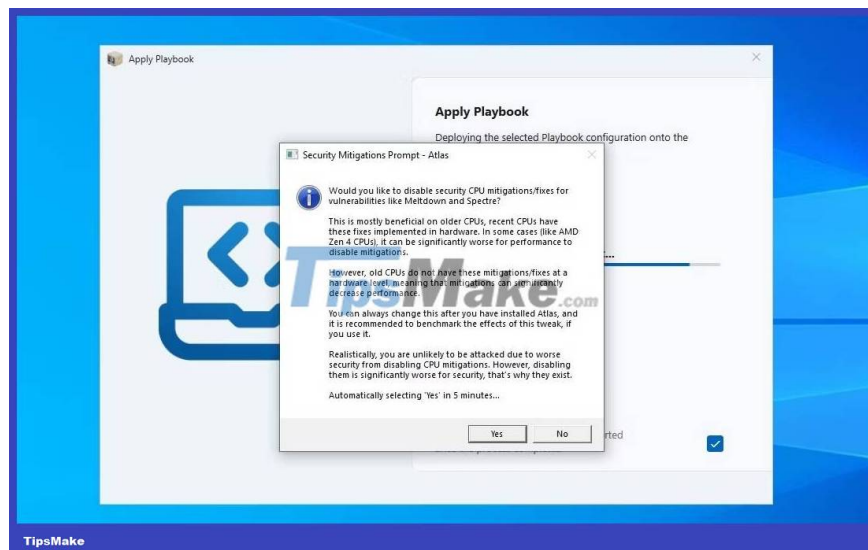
Apply Playbook

Apply Playbook

Deploying the selected Playbook configuration onto the

Security Mitigations Prompt - Atlas

Would you like to disable security CPU mitigations/fixes for vulnerabilities like Meltdown and Spectre?

This is mostly beneficial on older CPUs, recent CPUs have these fixes implemented in hardware. In some cases (like AMD Zen 4 CPUs), it can be significantly worse for performance to disable mitigations.

However, old CPUs do not have these mitigations/fixes at a hardware level, meaning that mitigations can significantly decrease performance.

You can always change this after you have installed Atlas, and it is recommended to benchmark the effects of this tweak, if you use it.

Realistically, you are unlikely to be attacked due to worse security from disabling CPU mitigations. However, disabling them is significantly worse for security, that's why they exist.

Automatically selecting 'Yes' in 5 minutes...

Yes

No

rted

TipsMake.com

TipsMake